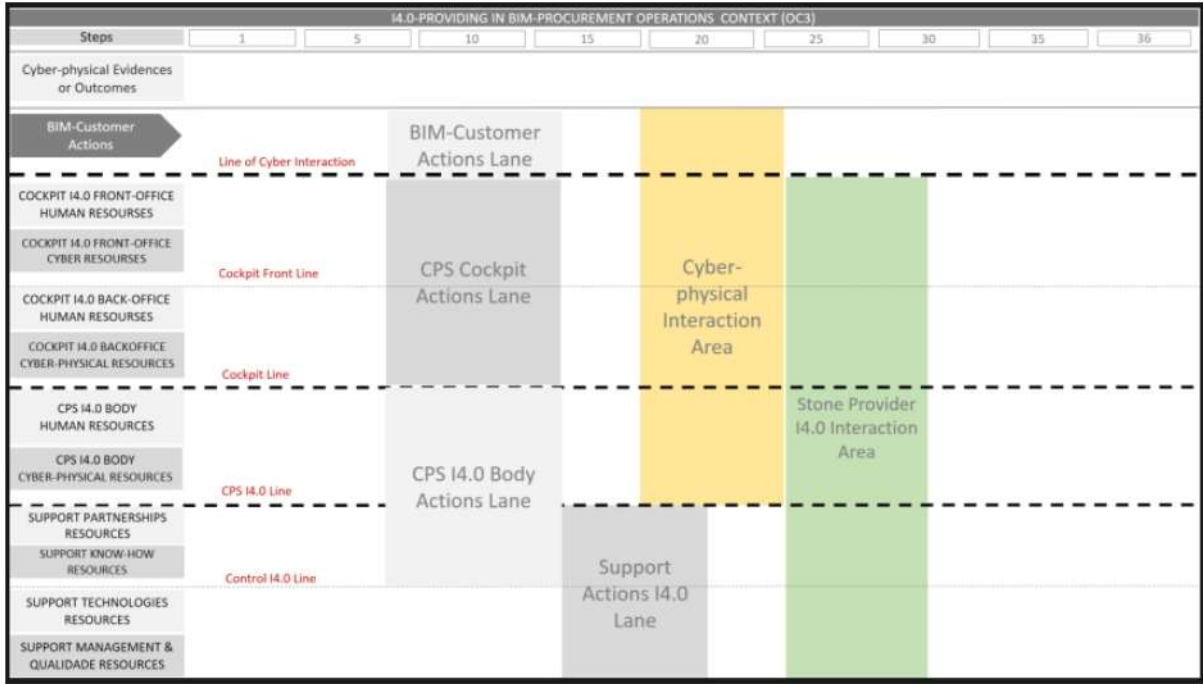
I4.0-PROVIDING IN BIM-PROCUREMENT OPERATIONS CONTEXT (OC3)

| Steps | 1 | 5 | 10 | 15 | 20 | 25 | 30 | 35 | 36 |
|---|---|---|---|---|---|---|---|---|---|

Cyber-physical Evidences or Outcomes

BIM-Customer Actions

Line of Cyber Interaction

BIM-Customer Actions Lane

COCKPIT I4.0 FRONT-OFFICE HUMAN RESOURSES

COCKPIT I4.0 FRONT-OFFICE CYBER RESOURSES

Cockpit Front Line

CPS Cockpit Actions Lane

Cyber-physical Interaction Area

COCKPIT I4.0 BACK-OFFICE HUMAN RESOURSES

COCKPIT I4.0 BACKOFFICE CYBER-PHYSICAL RESOURCES

Cockpit Line

CPS I4.0 BODY HUMAN RESOURCES

Stone Provider I4.0 Interaction Area

CPS I4.0 BODY CYBER-PHYSICAL RESOURCES

CPS I4.0 Line

CPS I4.0 Body Actions Lane

SUPPORT PARTNERSHIPS RESOURCES

SUPPORT KNOW-HOW RESOURCES

Control I4.0 Line

Support Actions I4.0 Lane

SUPPORT TECHNOLOGIES RESOURCES

SUPPORT MANAGEMENT & QUALIDADE RESOURCES